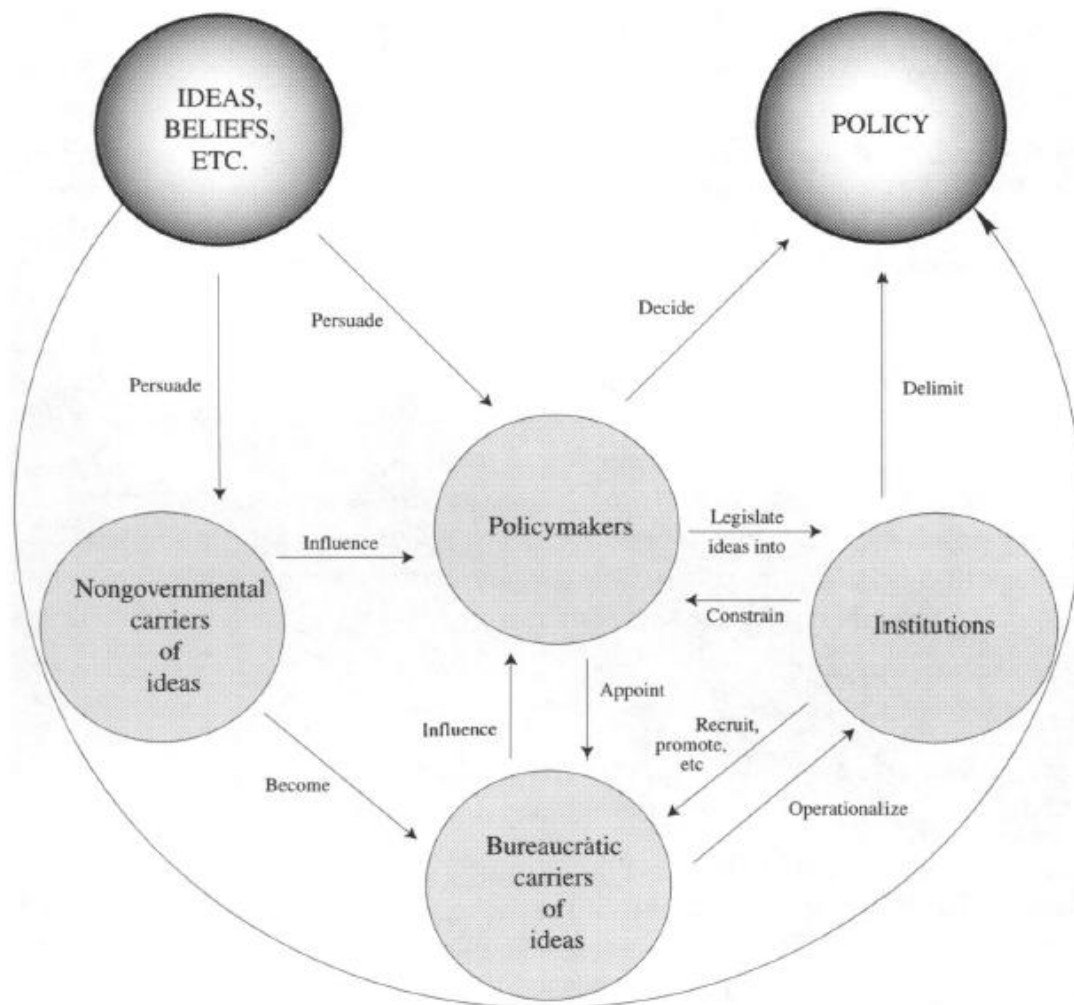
IDEAS, BELIEFS, ETC.

POLICY

Persuade

Persuade

Decide

Delimit

Policymakers

Legislate ideas into

Influence

Nongovernmental carriers of ideas

Constrain

Institutions

Appoint

Influence

Recruit, promote, etc

Become

Operationalize

Bureaucràtic carriers of ideas